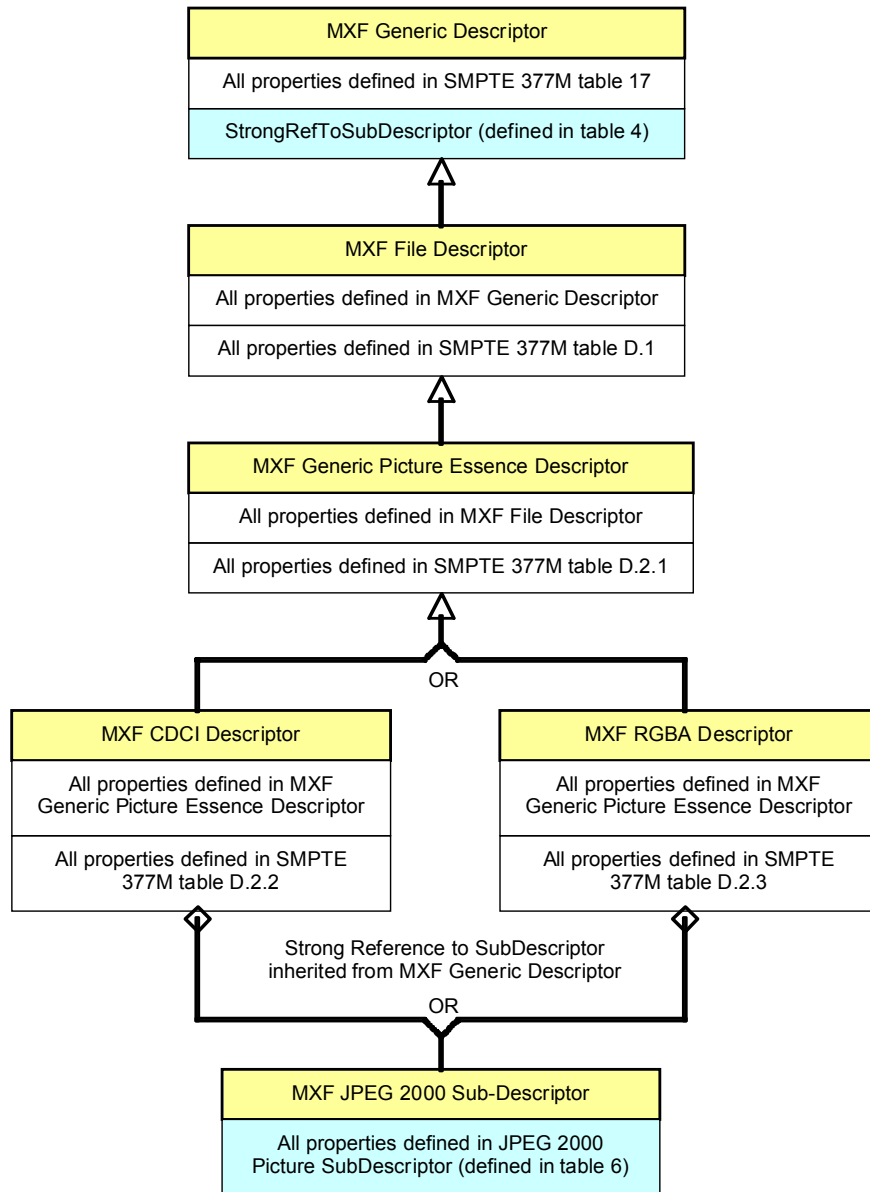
MXF Generic Descriptor

All properties defined in SMPTE 377M table 17

StrongRefToSubDescriptor (defined in table 4)

MXF File Descriptor

All properties defined in MXF Generic Descriptor

All properties defined in SMPTE 377M table D.1

MXF Generic Picture Essence Descriptor

All properties defined in MXF File Descriptor

All properties defined in SMPTE 377M table D.2.1

OR

MXF CDCI Descriptor

All properties defined in MXF Generic Picture Essence Descriptor

All properties defined in SMPTE 377M table D.2.2

MXF RGBA Descriptor

All properties defined in MXF Generic Picture Essence Descriptor

All properties defined in SMPTE 377M table D.2.3

Strong Reference to SubDescriptor inherited from MXF Generic Descriptor

OR

MXF JPEG 2000 Sub-Descriptor

All properties defined in JPEG 2000 Picture SubDescriptor (defined in table 6)